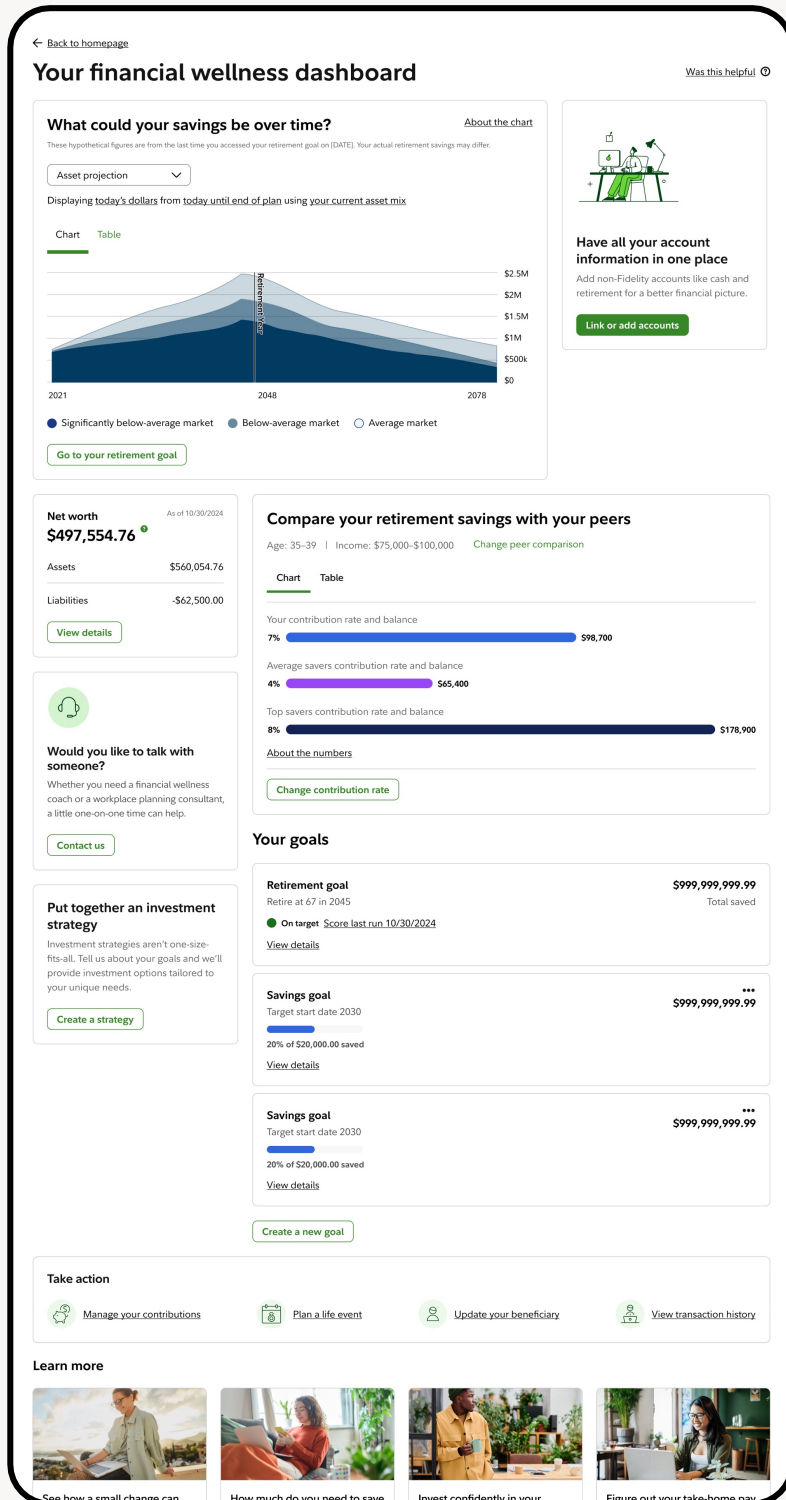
← Back to homepage

Your financial wellness dashboard

Was this helpful ?

What could your savings be over time?

About the chart

These hypothetical figures are from the last time you accessed your retirement goal on [DATE]. Your actual retirement savings may differ.

Asset projection

Displaying today's dollars from today until end of plan using your current asset mix

Chart Table

Retirement Year

$2.5M
$2M
$1.5M
$1M
$500k
$0

2021 2048 2078

Significantly below-average market Below-average market Average market

Go to your retirement goal

Have all your account information in one place

Add non-Fidelity accounts like cash and retirement for a better financial picture.

Link or add accounts

Net worth

As of 10/30/2024

$497,554.76

Assets $560,054.76

Liabilities -$62,500.00

View details

Would you like to talk with someone?

Whether you need a financial wellness coach or a workplace planning consultant, a little one-on-one time can help.

Contact us

Put together an investment strategy

Investment strategies aren't one-size-fits-all. Tell us about your goals and we'll provide investment options tailored to your unique needs.

Create a strategy

Compare your retirement savings with your peers

Age: 35–39 | Income: $75,000–$100,000 Change peer comparison

Chart Table

Your contribution rate and balance

7% $98,700

Average savers contribution rate and balance

4% $65,400

Top savers contribution rate and balance

8% $178,900

About the numbers

Change contribution rate

Your goals

Retirement goal

Retire at 67 in 2045

On target Score last run 10/30/2024

View details

$999,999,999.99

Total saved

Savings goal

Target start date 2030

20% of $20,000.00 saved

View details

$999,999,999.99

Savings goal

Target start date 2030

20% of $20,000.00 saved

View details

$999,999,999.99

Create a new goal

Take action

Manage your contributions Plan a life event Update your beneficiary View transaction history

Learn more

See how a small change can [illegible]

How much do you need to save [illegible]

Invest confidently in your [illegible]

Figure out your take-home pay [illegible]